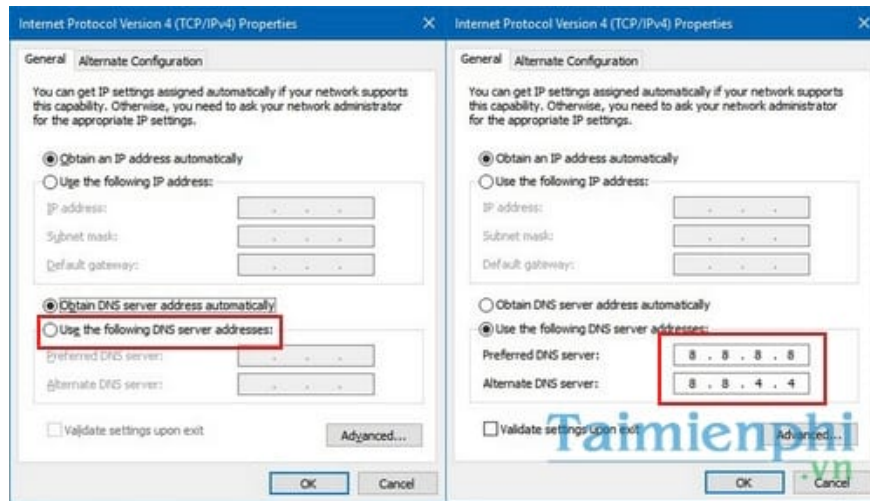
Internet Protocol Version 4 (TCP/IPv4) Properties
×
General
Alternate Configuration
You can get IP settings assigned automatically if your network supports this capability. Otherwise, you need to ask your network administrator for the appropriate IP settings.
Obtain an IP address automatically
Use the following IP address:
IP address:
Subnet mask:
Default gateway:
Obtain DNS server address automatically
Use the following DNS server addresses:
Preferred DNS server:
Alternate DNS server:
Validate settings upon exit
Advanced...
OK
Cancel

Internet Protocol Version 4 (TCP/IPv4) Properties
×
General
Alternate Configuration
You can get IP settings assigned automatically if your network supports this capability. Otherwise, you need to ask your network administrator for the appropriate IP settings.
Obtain an IP address automatically
Use the following IP address:
IP address:
Subnet mask:
Default gateway:
Obtain DNS server address automatically
Use the following DNS server addresses:
Preferred DNS server: 8 . 8 . 8 . 8
Alternate DNS server: 8 . 8 . 4 . 4
Validate settings upon exit
Advanced...
OK
Cancel
Taimienphi
.vn